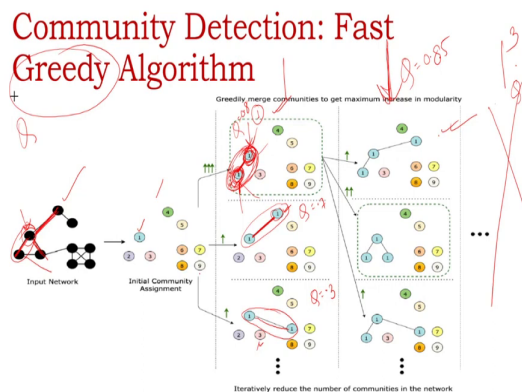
Community Detection: Fast Greedy Algorithm

Q=0.85

Greedily merge communities to get maximum increase in modularity

Input Network

Initial Community Assignment

1 2 3 4 5 6 7 8 9

Q=.7

Q=.3

Iteratively reduce the number of communities in the network